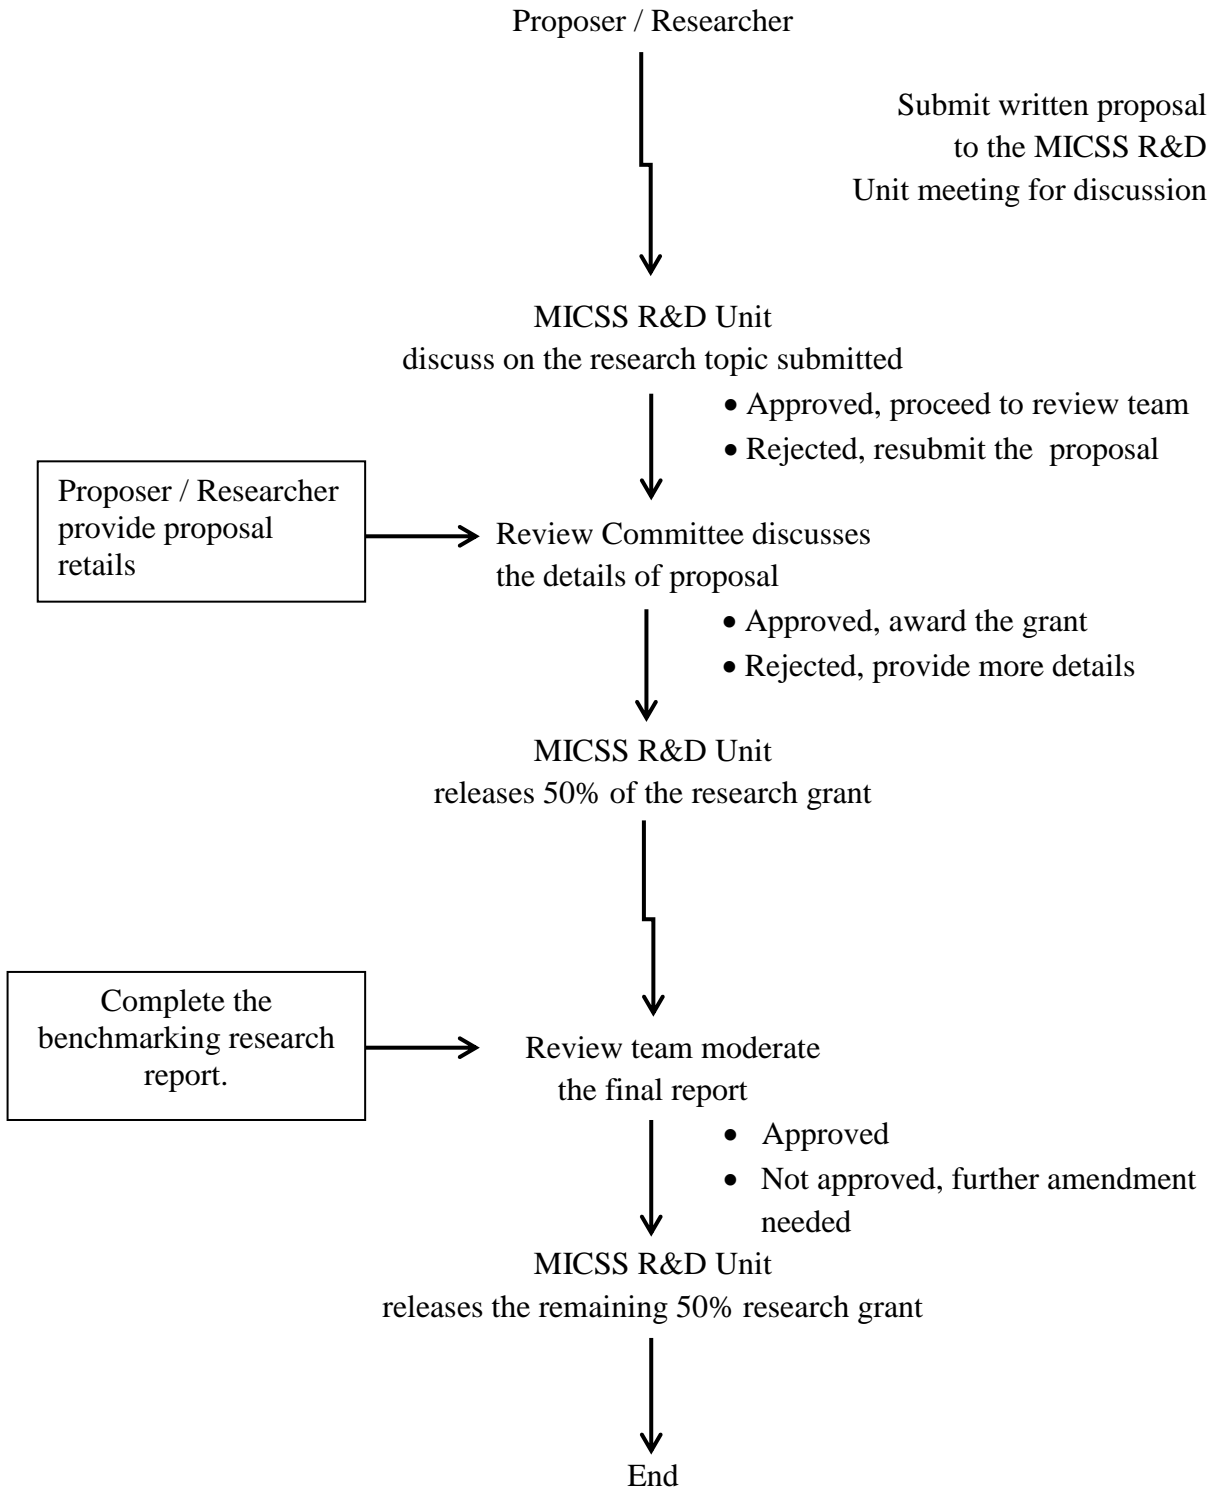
Proposer / Researcher

Submit written proposal to the MICSS R&D Unit meeting for discussion

MICSS R&D Unit
discuss on the research topic submitted

- Approved, proceed to review team
- Rejected, resubmit the proposal

Proposer / Researcher provide proposal retails

Review Committee discusses the details of proposal

- Approved, award the grant
- Rejected, provide more details

MICSS R&D Unit
releases 50% of the research grant

Complete the benchmarking research report.

Review team moderate the final report

- Approved
- Not approved, further amendment needed

MICSS R&D Unit
releases the remaining 50% research grant

End